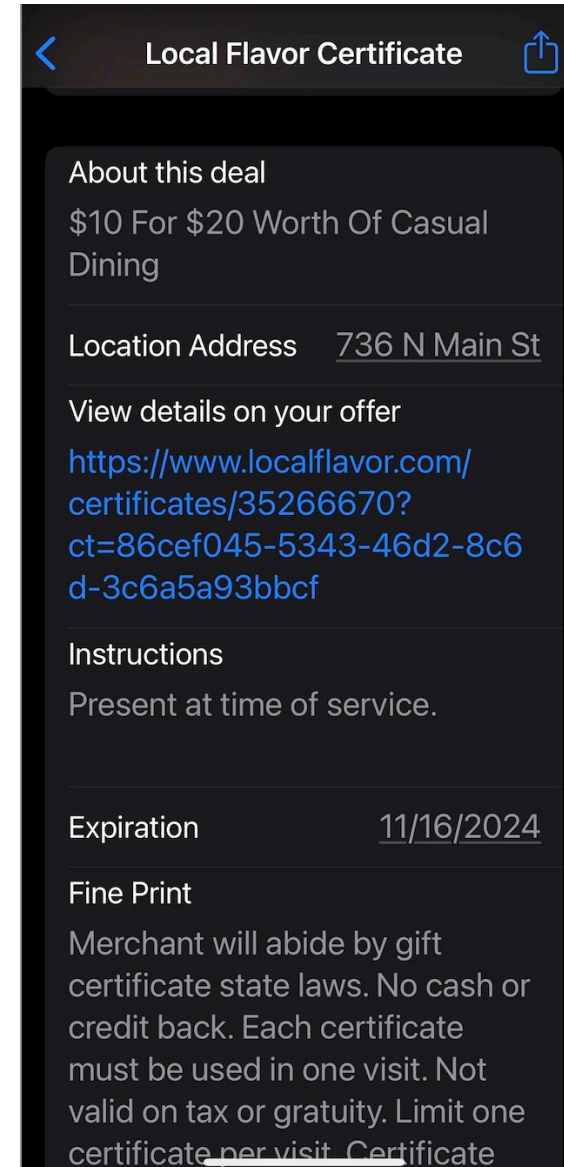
Local Flavor Certificate

About this deal
$10 For $20 Worth Of Casual Dining

Location Address 736 N Main St

View details on your offer
https://www.localflavor.com/certificates/35266670?ct=86cef045-5343-46d2-8c6d-3c6a5a93bbcf

Instructions
Present at time of service.

Expiration 11/16/2024

Fine Print
Merchant will abide by gift certificate state laws. No cash or credit back. Each certificate must be used in one visit. Not valid on tax or gratuity. Limit one certificate per visit. Certificate